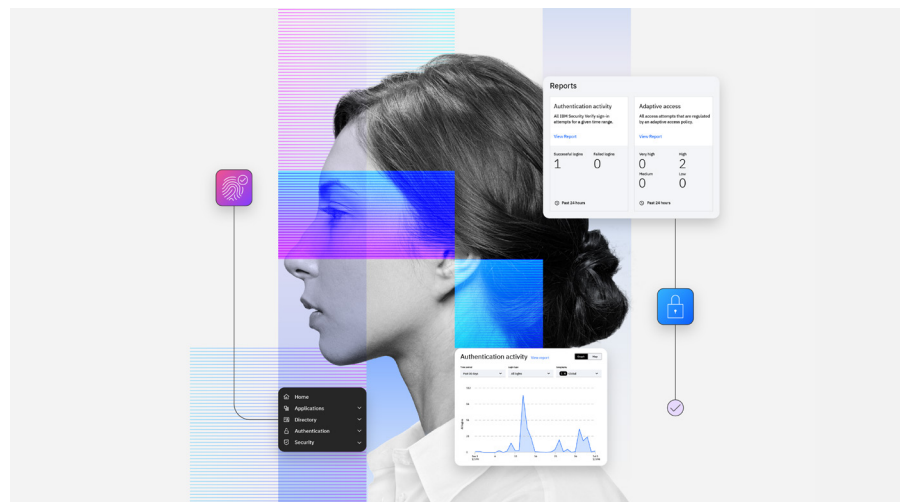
Reports

Authentication activity

All IBM Security Verify sign-in attempts for a given time range.

View Report

Successful logins
1

Failed logins
0

Past 24 hours

Adaptive access

All access attempts that are regulated by an adaptive access policy.

View Report

Very high
0

High
2

Medium
0

Low
0

Past 24 hours

Home
Applications
Directory
Authentication
Security

Authentication activity View report

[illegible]